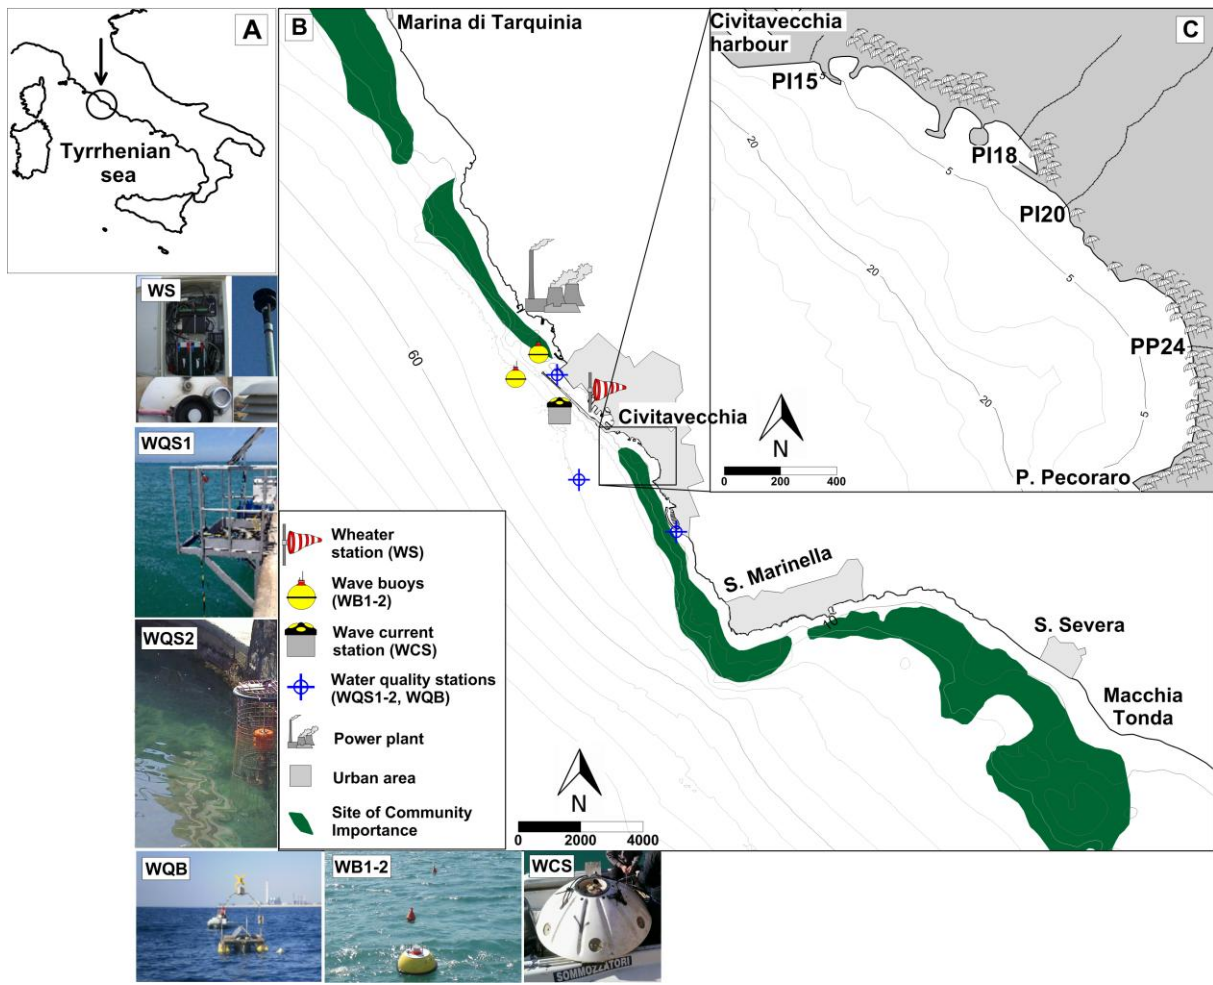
A

Tyrrhenian sea

B

Marina di Tarquinia

60

Civitavecchia

S. Marinella

S. Severa

Macchia Tonda

N

0 2000 4000

C

Civitavecchia harbour

PI15

PI18

PI20

PP24

P. Pecoraro

20

5

20

5

20

5

20

N

0 200 400

Wheater station (WS)

Wave buoys (WB1-2)

Wave current station (WCS)

Water quality stations (WQS1-2, WQB)

Power plant

Urban area

Site of Community Importance

WS

WQS1

WQS2

WQB

WB1-2

WCS

SOMMOZZATORI